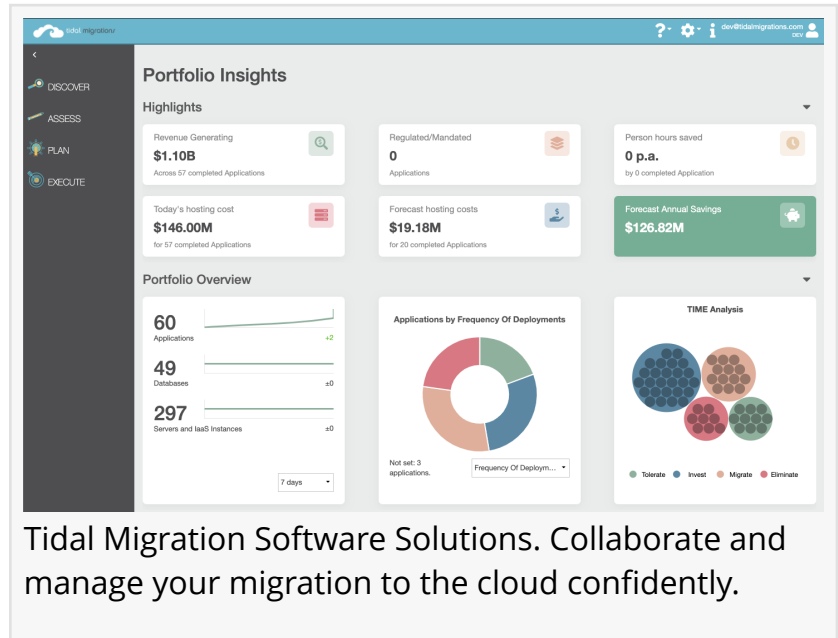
tidal migration/

dev@tidalmigrations.com
DEV

DISCOVER
ASSESS
PLAN
EXECUTE

Portfolio Insights

Highlights

Revenue Generating
$1.10B
Across 57 completed Applications

Regulated/Mandated
0
Applications

Person hours saved
0 p.a.
by 0 completed Application

Today's hosting cost
$146.00M
for 57 completed Applications

Forecast hosting costs
$19.18M
for 20 completed Applications

Forecast Annual Savings
$126.82M

Portfolio Overview

60
Applications
+2

49
Databases
±0

297
Servers and IaaS Instances
±0

7 days

Applications by Frequency Of Deployments

Not set: 3 applications.

Frequency Of Deploym...

TIME Analysis

Tolerate
Invest
Migrate
Eliminate

Tidal Migration Software Solutions. Collaborate and manage your migration to the cloud confidently.